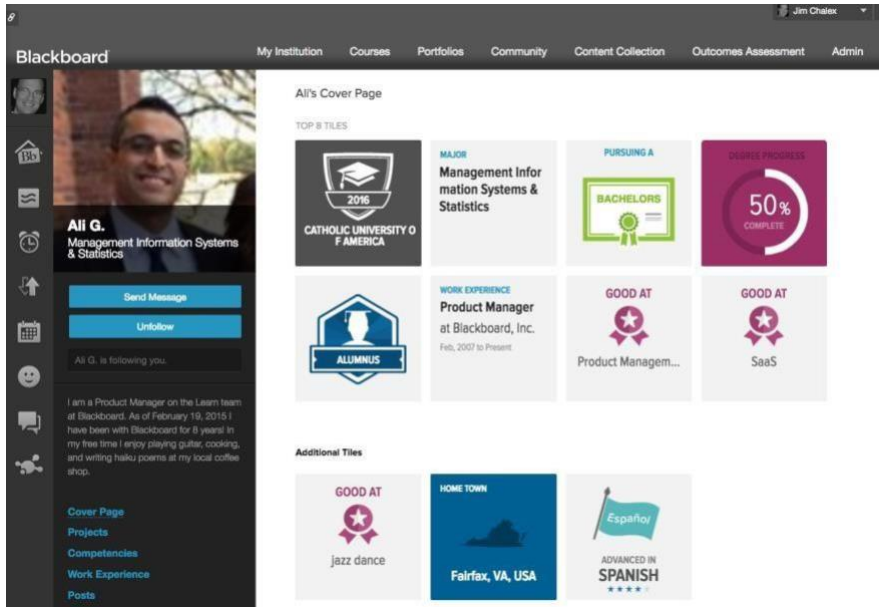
Jim Chalex

Blackboard

My Institution Courses Portfolios Community Content Collection Outcomes Assessment Admin

Ali G.
Management Information Systems & Statistics

Send Message

Unfollow

Ali G. is following you.

I am a Product Manager on the Learn team at Blackboard. As of February 19, 2015 I have been with Blackboard for 8 years! In my free time I enjoy playing guitar, cooking, and writing haiku poems at my local coffee shop.

Cover Page
Projects
Competencies
Work Experience
Posts

Ali's Cover Page

TOP 8 TILES

2016
CATHOLIC UNIVERSITY OF AMERICA

MAJOR
Management Information Systems & Statistics

PURSUING A
BACHELORS

DEGREE PROGRESS
50%
COMPLETE

ALUMNUS

WORK EXPERIENCE
Product Manager
at Blackboard, Inc.
Feb, 2007 to Present

GOOD AT
Product Managem...

GOOD AT
SaaS

Additional Tiles

GOOD AT
jazz dance

HOME TOWN
Fairfax, VA, USA

Español
ADVANCED IN
SPANISH